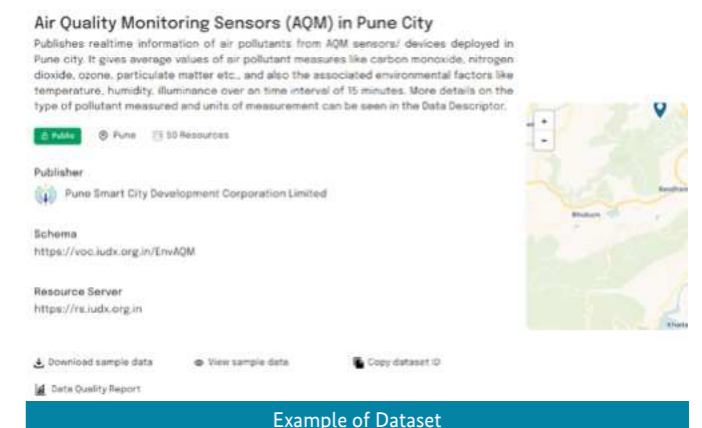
Air Quality Monitoring Sensors (AQM) in Pune City

Publishes realtime information of air pollutants from AQM sensors/ devices deployed in Pune city. It gives average values of air pollutant measures like carbon monoxide, nitrogen dioxide, ozone, particulate matter etc., and also the associated environmental factors like temperature, humidity, illuminance over an time interval of 15 minutes. More details on the type of pollutant measured and units of measurement can be seen in the Data Descriptor.

Public Pune 50 Resources

Publisher

Pune Smart City Development Corporation Limited

Schema

https://voc.iudx.org.in/EnvAQM

Resource Server

https://rs.iudx.org.in

+

-

Bhukum

Download sample data View sample data Copy dataset ID

Data Quality Report

Example of Dataset